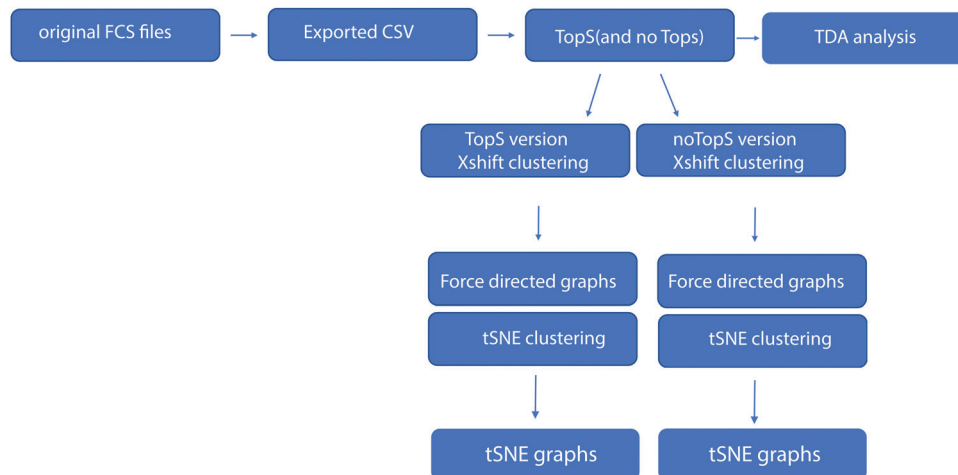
original FCS files

Exported CSV

TopS(and no Tops)

TDA analysis

TopS version Xshift clustering

noTopS version Xshift clustering

Force directed graphs

tSNE clustering

Force directed graphs

tSNE clustering

tSNE graphs

tSNE graphs